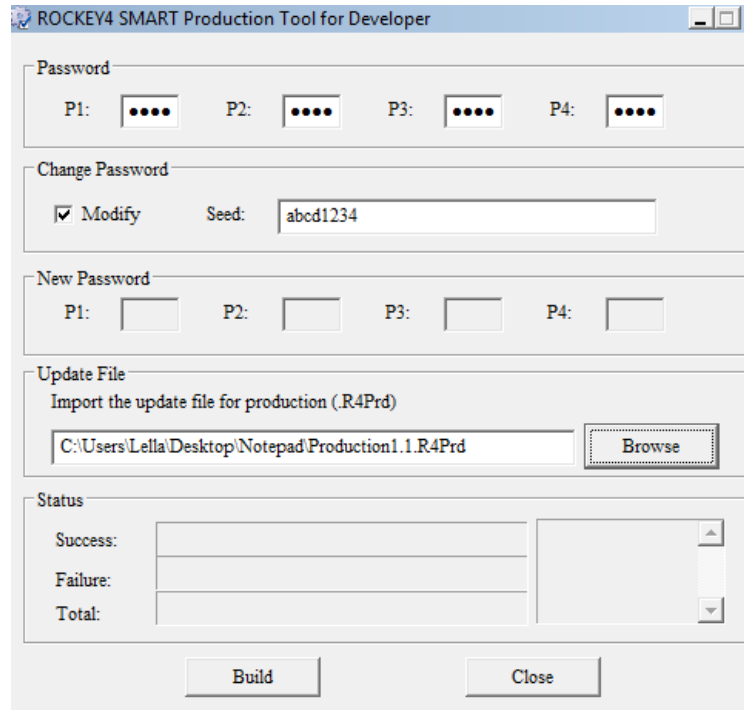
ROCKEY4 SMART Production Tool for Developer

Password
P1: •••• P2: •••• P3: •••• P4: ••••

Change Password
Modify Seed: abcd1234

New Password
P1: P2: P3: P4:

Update File
Import the update file for production (.R4Prd)
C:\Users\Lella\Desktop\Notepad\Production1.1.R4Prd
Browse

Status
Success:
Failure:
Total:

Build
Close